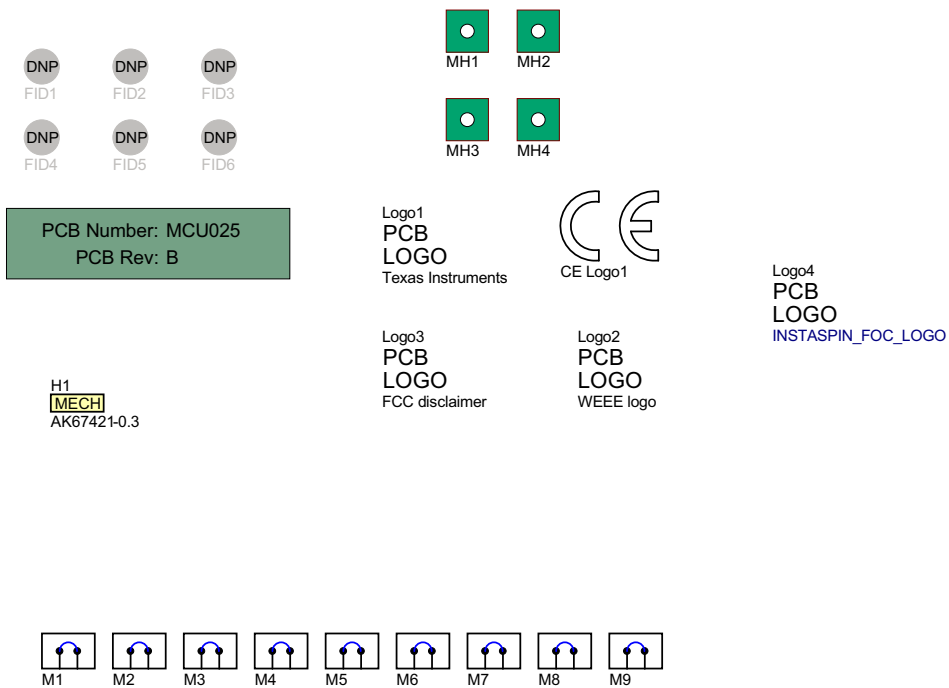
DNP
FID1
DNP
FID2
DNP
FID3

DNP
FID4
DNP
FID5
DNP
FID6

MH1
MH2

MH3
MH4

PCB Number: MCU025
PCB Rev: B

Logo1
PCB
LOGO
Texas Instruments

CE Logo1

Logo4
PCB
LOGO
INSTASPIN_FOC_LOGO

Logo3
PCB
LOGO
FCC disclaimer

Logo2
PCB
LOGO
WEEE logo

H1
MECH
AK67421-0.3

M1 M2 M3 M4 M5 M6 M7 M8 M9